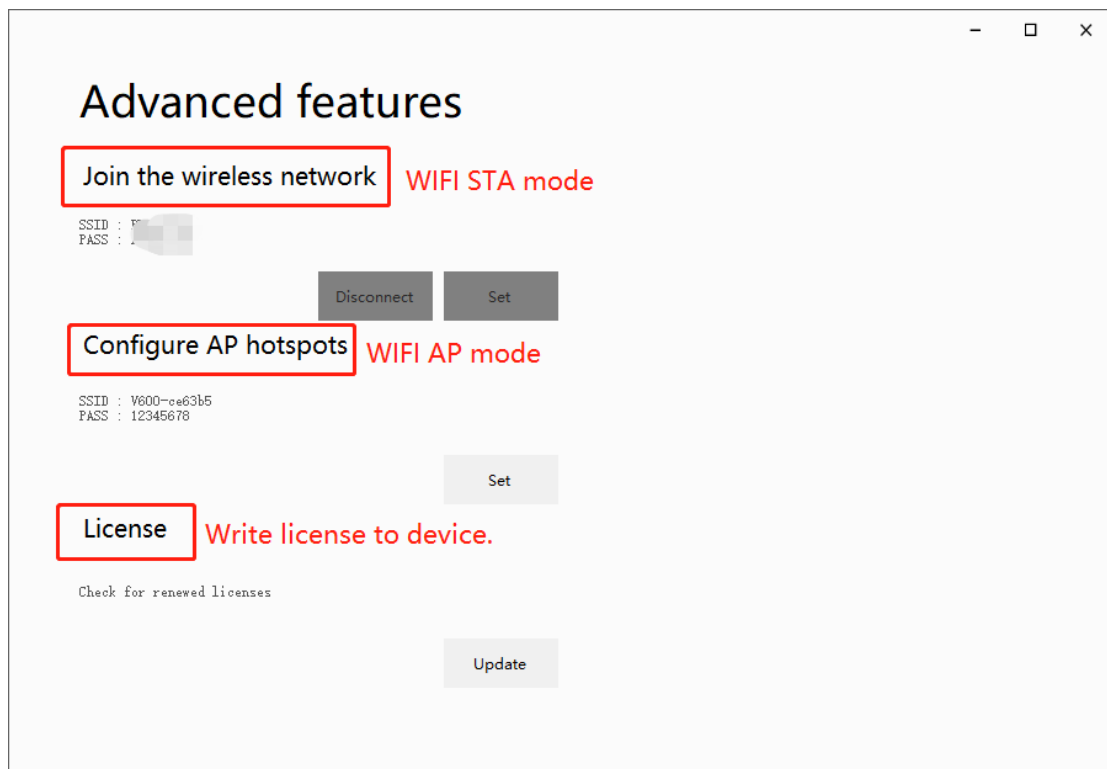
Advanced features

Join the wireless network WIFI STA mode

SSID : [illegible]
PASS : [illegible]

Disconnect Set

Configure AP hotspots WIFI AP mode

SSID : V600-ce63b5
PASS : 12345678

Set

License Write license to device.

Check for renewed licenses

Update